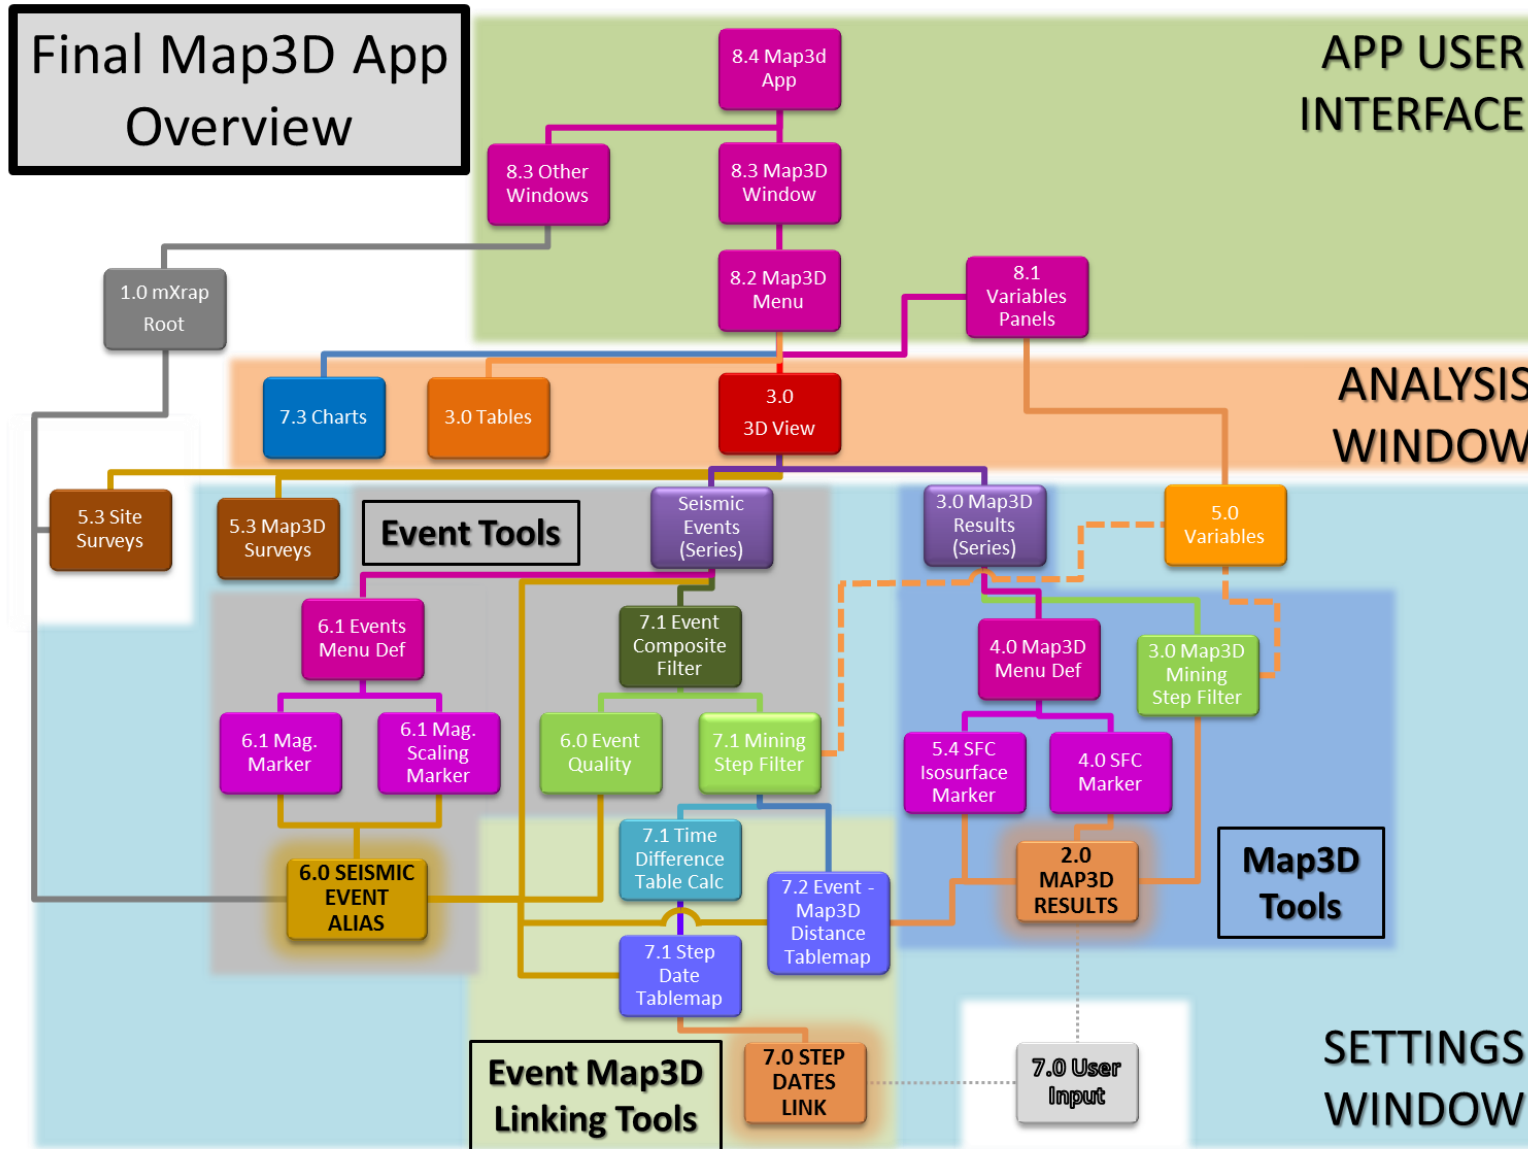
Final Map3D App Overview

APP USER INTERFACE

8.4 Map3d App

8.3 Other Windows

8.3 Map3D Window

8.2 Map3D Menu

8.1 Variables Panels

1.0 mXrap Root

ANALYSIS WINDOW

7.3 Charts

3.0 Tables

3.0 3D View

5.3 Site Surveys

5.3 Map3D Surveys

Event Tools

Seismic Events (Series)

3.0 Map3D Results (Series)

5.0 Variables

6.1 Events Menu Def

7.1 Event Composite Filter

4.0 Map3D Menu Def

3.0 Map3D Mining Step Filter

6.1 Mag. Marker

6.1 Mag. Scaling Marker

6.0 Event Quality

7.1 Mining Step Filter

5.4 SFC Isosurface Marker

4.0 SFC Marker

7.1 Time Difference Table Calc

6.0 SEISMIC EVENT ALIAS

7.2 Event - Map3D Distance Tablemap

2.0 MAP3D RESULTS

Map3D Tools

7.1 Step Date Tablemap

Event Map3D Linking Tools

7.0 STEP DATES LINK

7.0 User Input

SETTINGS WINDOW